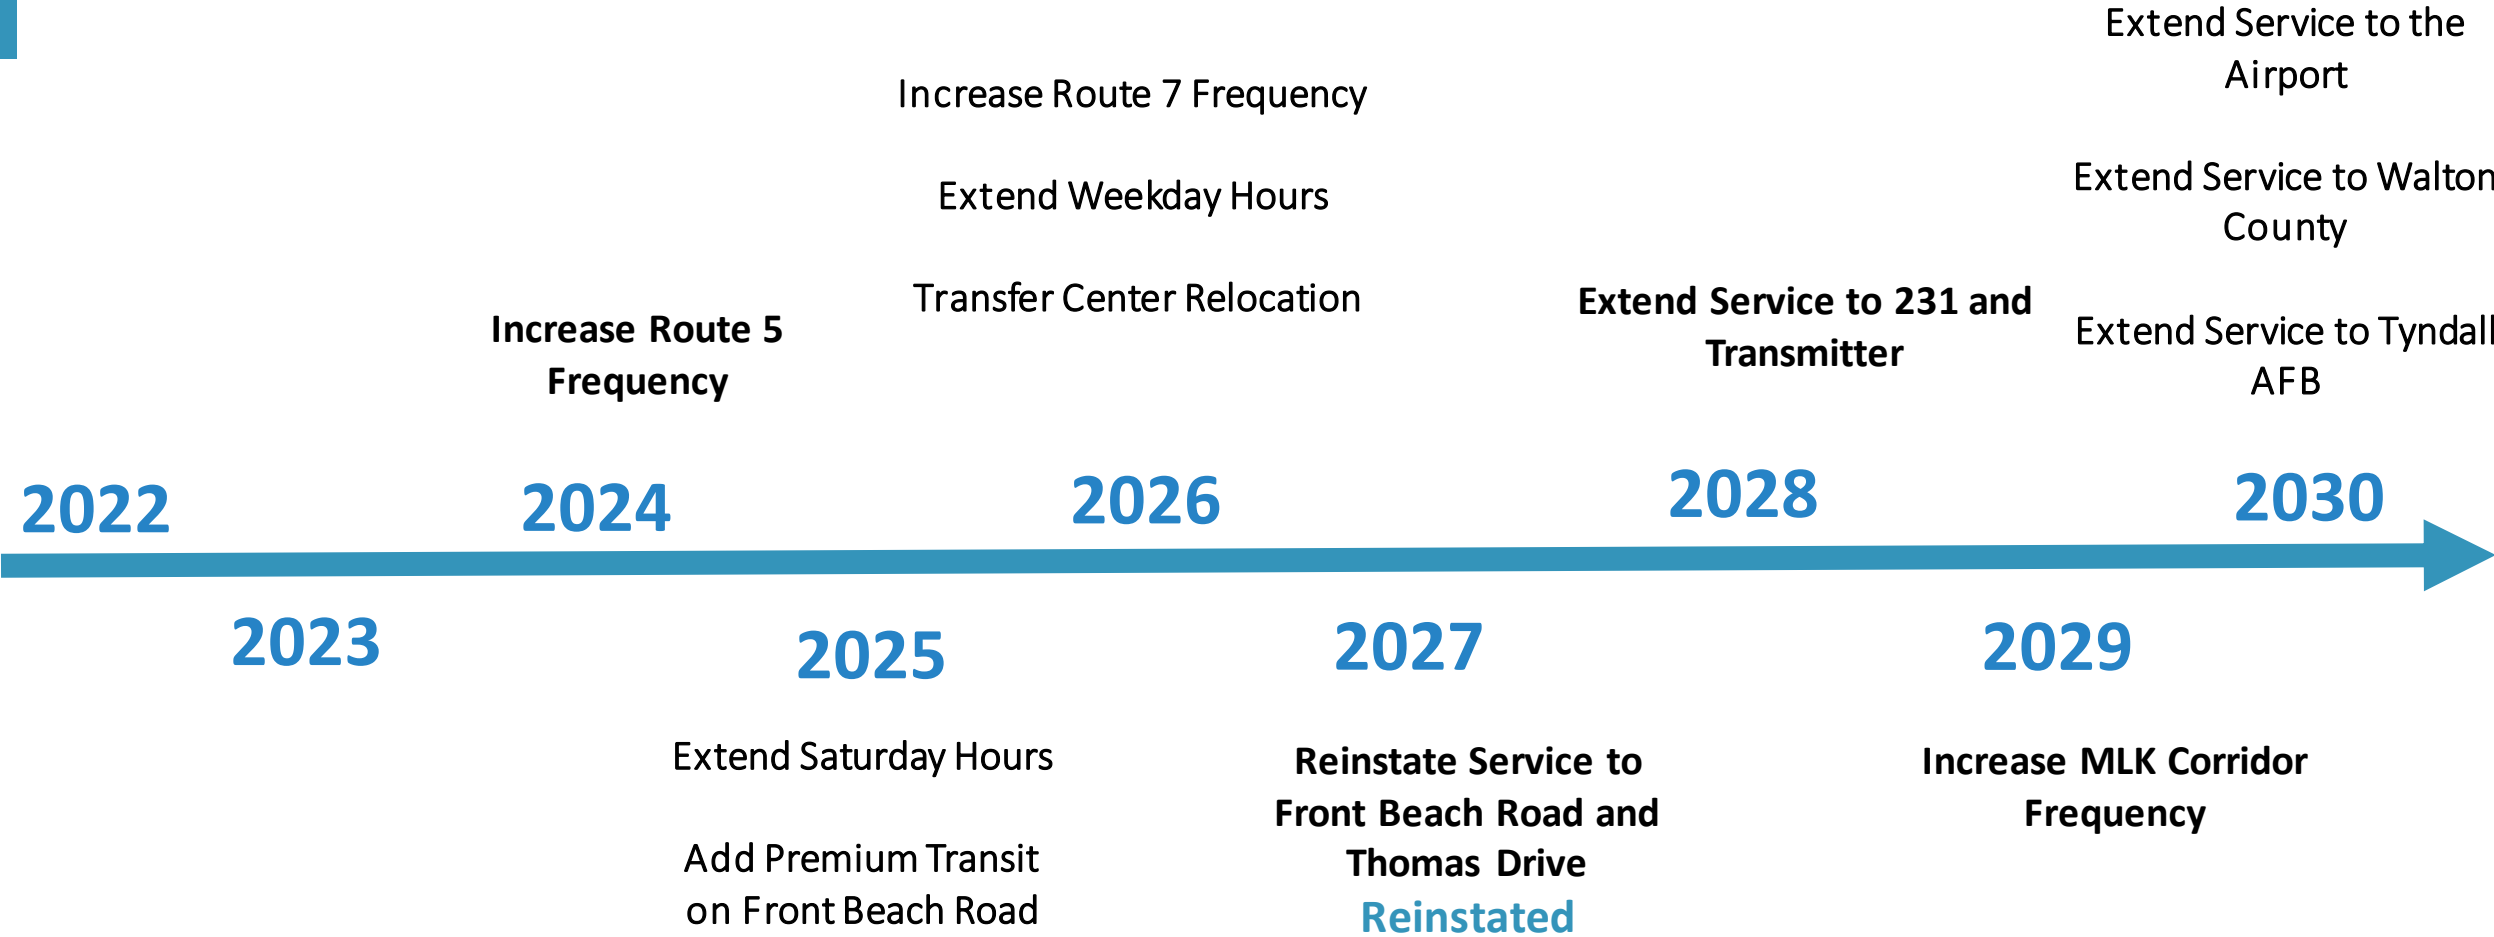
Extend Service to the Airport

Extend Service to Walton County

Extend Service to Tyndall AFB

Increase Route 7 Frequency

Extend Weekday Hours

Transfer Center Relocation

Increase Route 5 Frequency

Extend Service to 231 and Transmitter

2022

2024

2026

2028

2030

2023

2025

2027

2029

Extend Saturday Hours

Add Premium Transit on Front Beach Road

Reinstate Service to Front Beach Road and Thomas Drive

Reinstated

Increase MLK Corridor Frequency